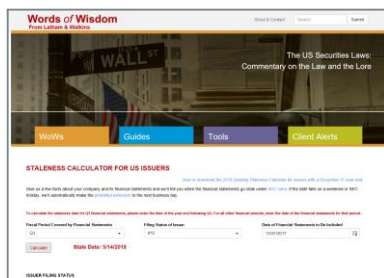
Words of Wisdom
From Latham & Watkins

About & Contact

Submit

WALL ST

The US Securities Laws:
Commentary on the Law and the Lore

WoWs

Guides

Tools

Client Alerts

STALENESS CALCULATOR FOR US ISSUERS

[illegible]

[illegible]

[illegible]

Fiscal Period Covered by Financial Statements

Filing Status of Issuer

Date of Financial Statements to Be Included

Q1

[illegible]

12/31/2011

Calculate

Stale Date: 5/14/2016

ISSUER FILING STATUS